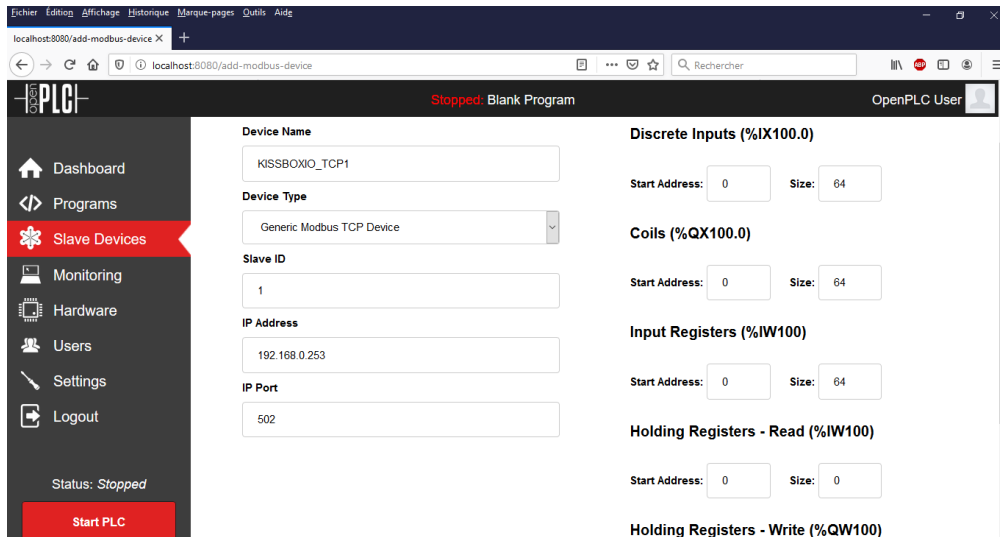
Fichier Édition Affichage Historique Marque-pages Outils Aide

localhost:8080/add-modbus-device ×

localhost:8080/add-modbus-device

Rechercher

openPLC

Stopped: Blank Program

OpenPLC User

Dashboard
Programs
Slave Devices
Monitoring
Hardware
Users
Settings
Logout

Status: Stopped

Start PLC

Device Name

KISSBOXIO_TCP1

Device Type

Generic Modbus TCP Device

Slave ID

1

IP Address

192.168.0.253

IP Port

502

Discrete Inputs (%IX100.0)

Start Address: 0 Size: 64

Coils (%QX100.0)

Start Address: 0 Size: 64

Input Registers (%IW100)

Start Address: 0 Size: 64

Holding Registers - Read (%IW100)

Start Address: 0 Size: 0

Holding Registers - Write (%QW100)